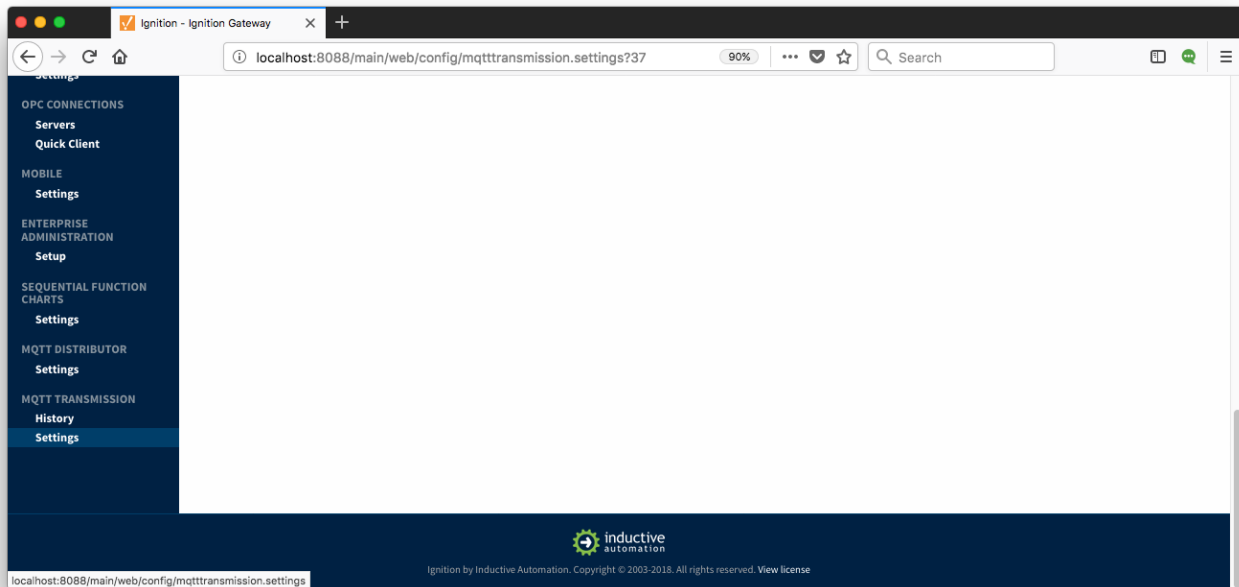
Ignition - Ignition Gateway

localhost:8088/main/web/config/mqtttransmission.settings?37

90%

Search

Settings

OPC CONNECTIONS
Servers
Quick Client

MOBILE
Settings

ENTERPRISE ADMINISTRATION
Setup

SEQUENTIAL FUNCTION CHARTS
Settings

MQTT DISTRIBUTOR
Settings

MQTT TRANSMISSION
History
Settings

inductive automation

Ignition by Inductive Automation. Copyright © 2003-2018. All rights reserved. View license

localhost:8088/main/web/config/mqtttransmission.settings